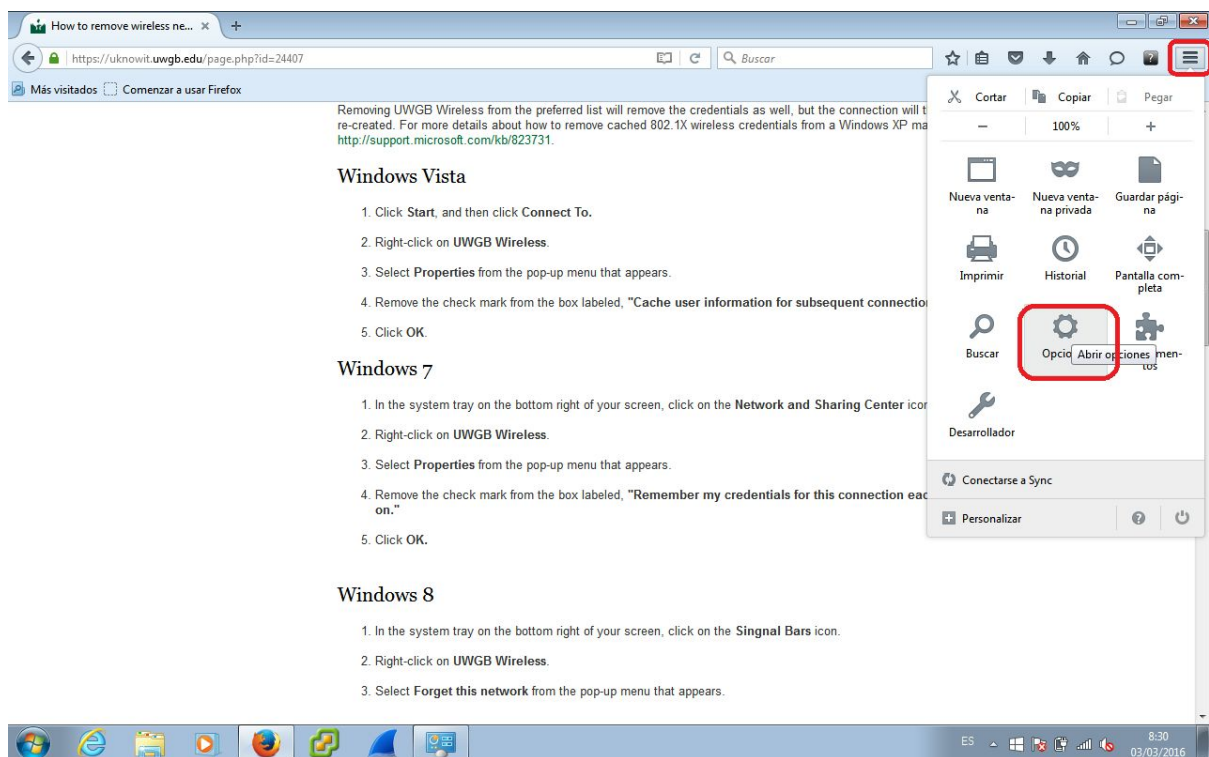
How to remove wireless ne... ×

https://uknowit.uwgb.edu/page.php?id=24407

Buscar

Más visitados Comenzar a usar Firefox

Removing UWGB Wireless from the preferred list will remove the credentials as well, but the connection will t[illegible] re-created. For more details about how to remove cached 802.1X wireless credentials from a Windows XP ma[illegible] http://support.microsoft.com/kb/823731.

Windows Vista

1. Click **Start**, and then click **Connect To.**

2. Right-click on **UWGB Wireless**.

3. Select **Properties** from the pop-up menu that appears.

4. Remove the check mark from the box labeled, **"Cache user information for subsequent connectio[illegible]**

5. Click **OK**.

Windows 7

1. In the system tray on the bottom right of your screen, click on the **Network and Sharing Center** icor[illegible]

2. Right-click on **UWGB Wireless**.

3. Select **Properties** from the pop-up menu that appears.

4. Remove the check mark from the box labeled, **"Remember my credentials for this connection eac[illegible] on."**

5. Click **OK.**

Windows 8

1. In the system tray on the bottom right of your screen, click on the **Singnal Bars** icon.

2. Right-click on **UWGB Wireless**.

3. Select **Forget this network** from the pop-up menu that appears.

Cortar Copiar Pegar

− 100% +

Nueva ventana

Nueva ventana privada

Guardar página

Imprimir

Historial

Pantalla completa

Buscar

Opcio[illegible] Abrir opciones

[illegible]mentos

Desarrollador

Conectarse a Sync

Personalizar

ES 8:30 03/03/2016